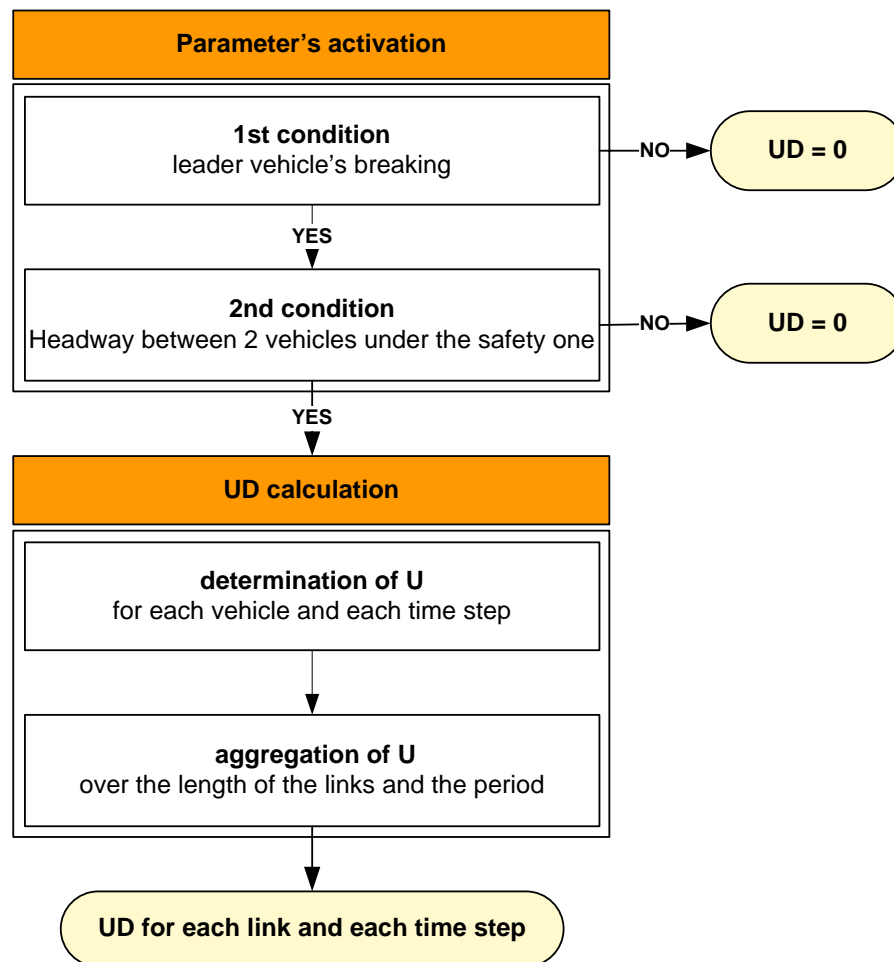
Parameter's activation

1st condition
leader vehicle's breaking

NO

UD = 0

YES

2nd condition
Headway between 2 vehicles under the safety one

NO

UD = 0

YES

UD calculation

determination of U
for each vehicle and each time step

aggregation of U
over the length of the links and the period

UD for each link and each time step